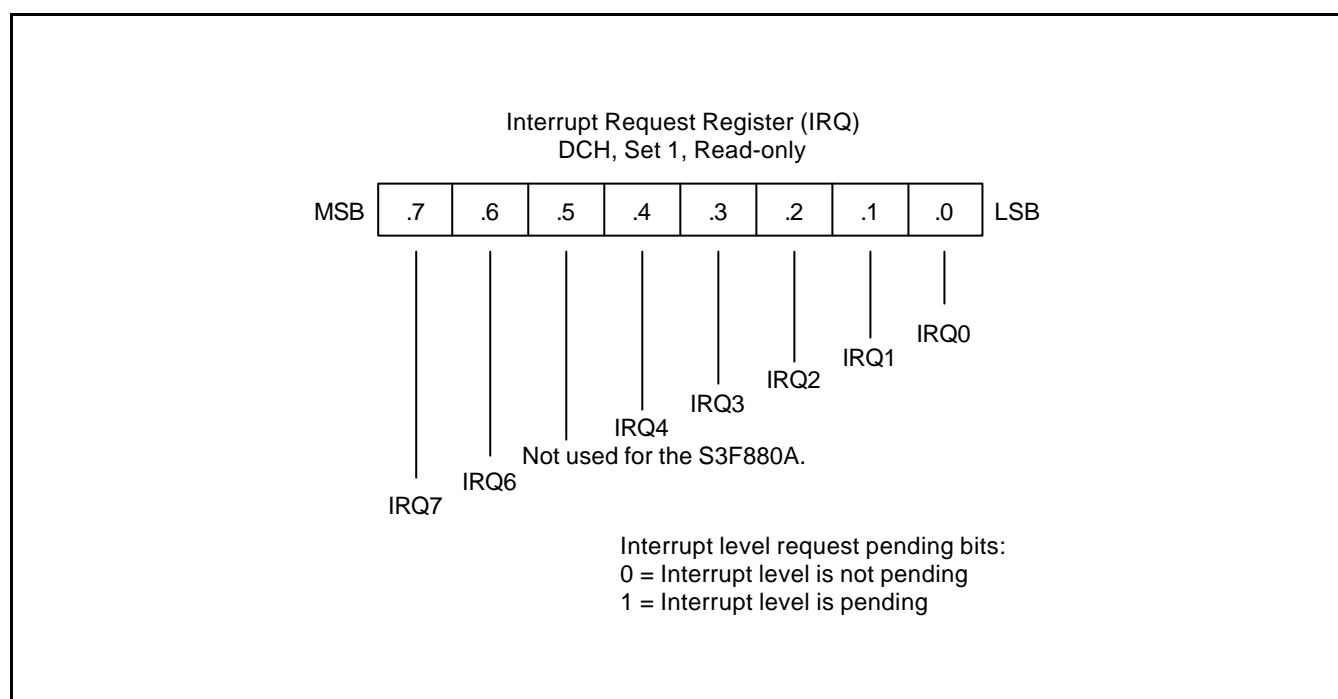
Interrupt Request Register (IRQ)
DCH, Set 1, Read-only

| MSB | .7 | .6 | .5 | .4 | .3 | .2 | .1 | .0 | LSB |
|---|---|---|---|---|---|---|---|---|---|

IRQ0
IRQ1
IRQ2
IRQ3
IRQ4
Not used for the S3F880A.
IRQ6
IRQ7

Interrupt level request pending bits:
0 = Interrupt level is not pending
1 = Interrupt level is pending